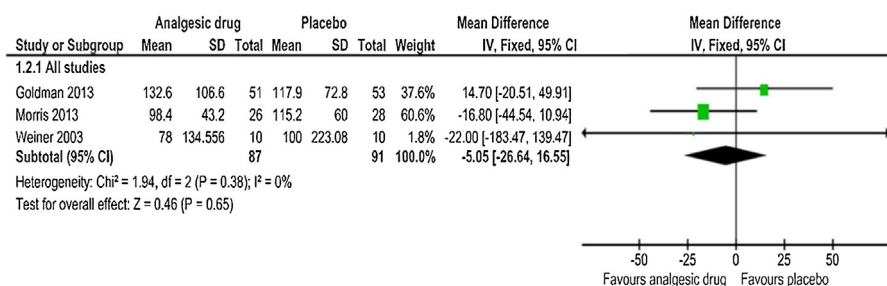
| | Analgesic drug | | | Placebo | | | | Mean Difference | Mean Difference |
|---|---|---|---|---|---|---|---|---|---|
| Study or Subgroup | Mean | SD | Total | Mean | SD | Total | Weight | IV, Fixed, 95% CI | IV, Fixed, 95% CI |
| 1.2.1 All studies | | | | | | | | | |
| Goldman 2013 | 132.6 | 106.6 | 51 | 117.9 | 72.8 | 53 | 37.6% | 14.70 [-20.51, 49.91] | |
| Morris 2013 | 98.4 | 43.2 | 26 | 115.2 | 60 | 28 | 60.6% | -16.80 [-44.54, 10.94] | |
| Weiner 2003 | 78 | 134.556 | 10 | 100 | 223.08 | 10 | 1.8% | -22.00 [-183.47, 139.47] | |
| Subtotal (95% CI) | | | 87 | | | 91 | 100.0% | -5.05 [-26.64, 16.55] | |

Heterogeneity: Chi² = 1.94, df = 2 (P = 0.38); I² = 0%
Test for overall effect: Z = 0.46 (P = 0.65)

-50 -25 0 25 50
Favours analgesic drug Favours placebo